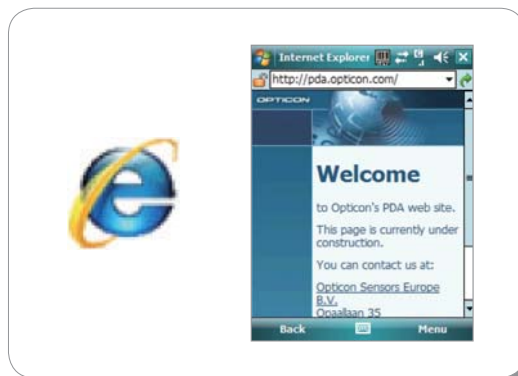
Internet Explorer

http://pda.opticon.com/

OPTICON

Welcome

to Opticon's PDA web site.

This page is currently under construction.

You can contact us at:

Opticon Sensors Europe B.V.
Opaallaan 35

Back

Menu